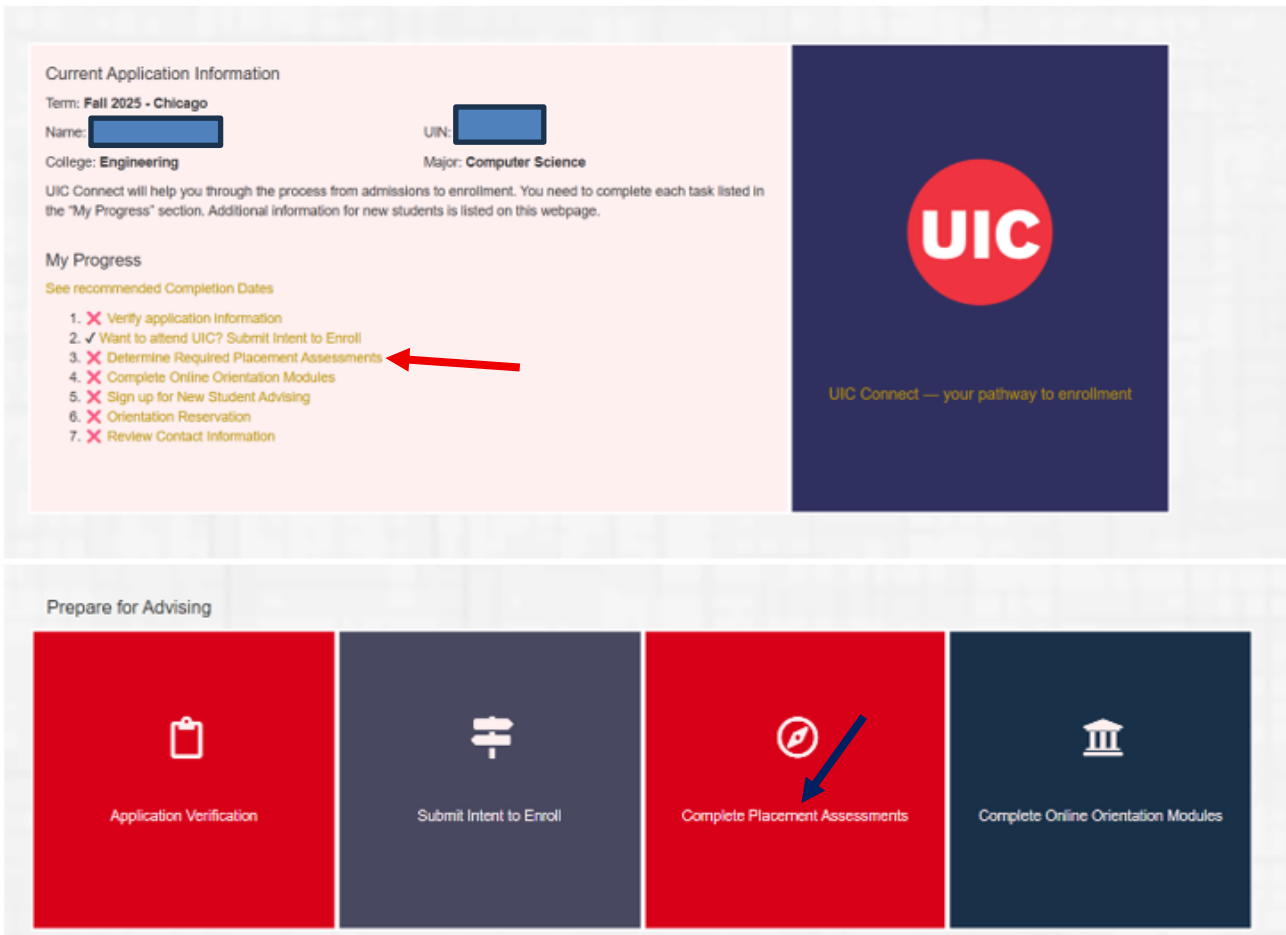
Current Application Information

Term: **Fall 2025 - Chicago**

Name:

UIN:

College: **Engineering**

Major: **Computer Science**

UIC Connect will help you through the process from admissions to enrollment. You need to complete each task listed in the "My Progress" section. Additional information for new students is listed on this webpage.

My Progress

See recommended Completion Dates

1. ✕ Verify application information
2. ✓ Want to attend UIC? Submit Intent to Enroll
3. ✕ Determine Required Placement Assessments
4. ✕ Complete Online Orientation Modules
5. ✕ Sign up for New Student Advising
6. ✕ Orientation Reservation
7. ✕ Review Contact Information

UIC

UIC Connect — your pathway to enrollment

Prepare for Advising

Application Verification

Submit Intent to Enroll

Complete Placement Assessments

Complete Online Orientation Modules